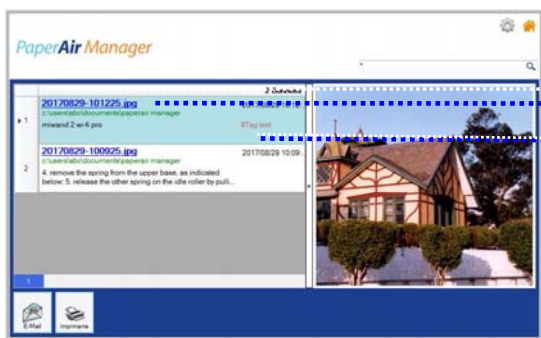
PaperAir Manager

2 Document(s)

1
20170829-101225.jpg
c:\users\abc\documents\paperair manager
miwand 2 wi-fi pro
#Tag test

2
20170829-100925.jpg
2017/08/29 10:09
c:\users\abc\documents\paperair manager
4. remove the spring from the upper base, as indicated below. 5. release the other spring on the idle roller by pull...

1

E-Mail
Imprimante